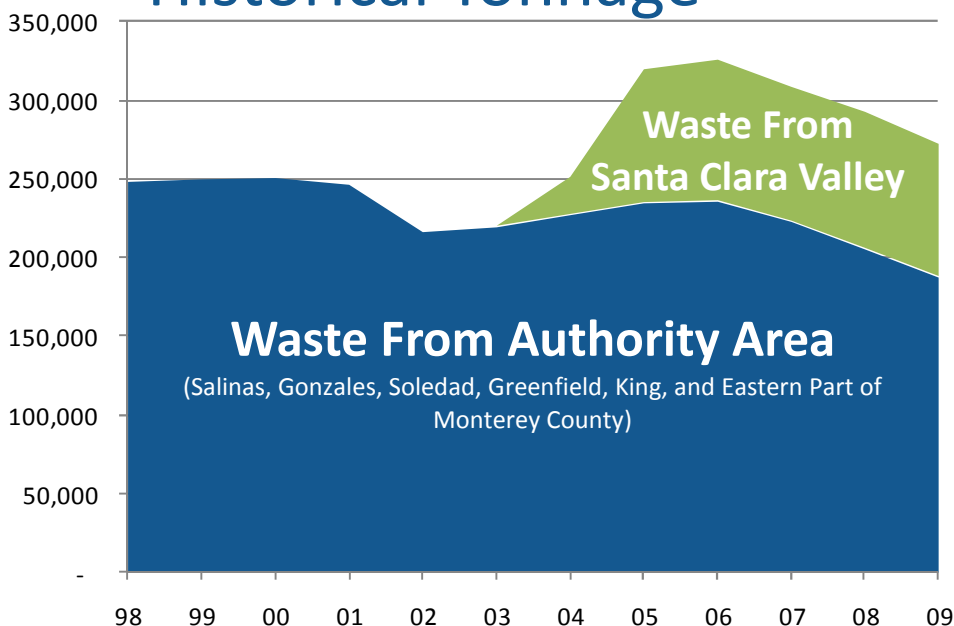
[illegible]

350,000
300,000
250,000
200,000
150,000
100,000
50,000
-

Waste From Santa Clara Valley

Waste From Authority Area
(Salinas, Gonzales, Soledad, Greenfield, King, and Eastern Part of Monterey County)

98 99 00 01 02 03 04 05 06 07 08 09